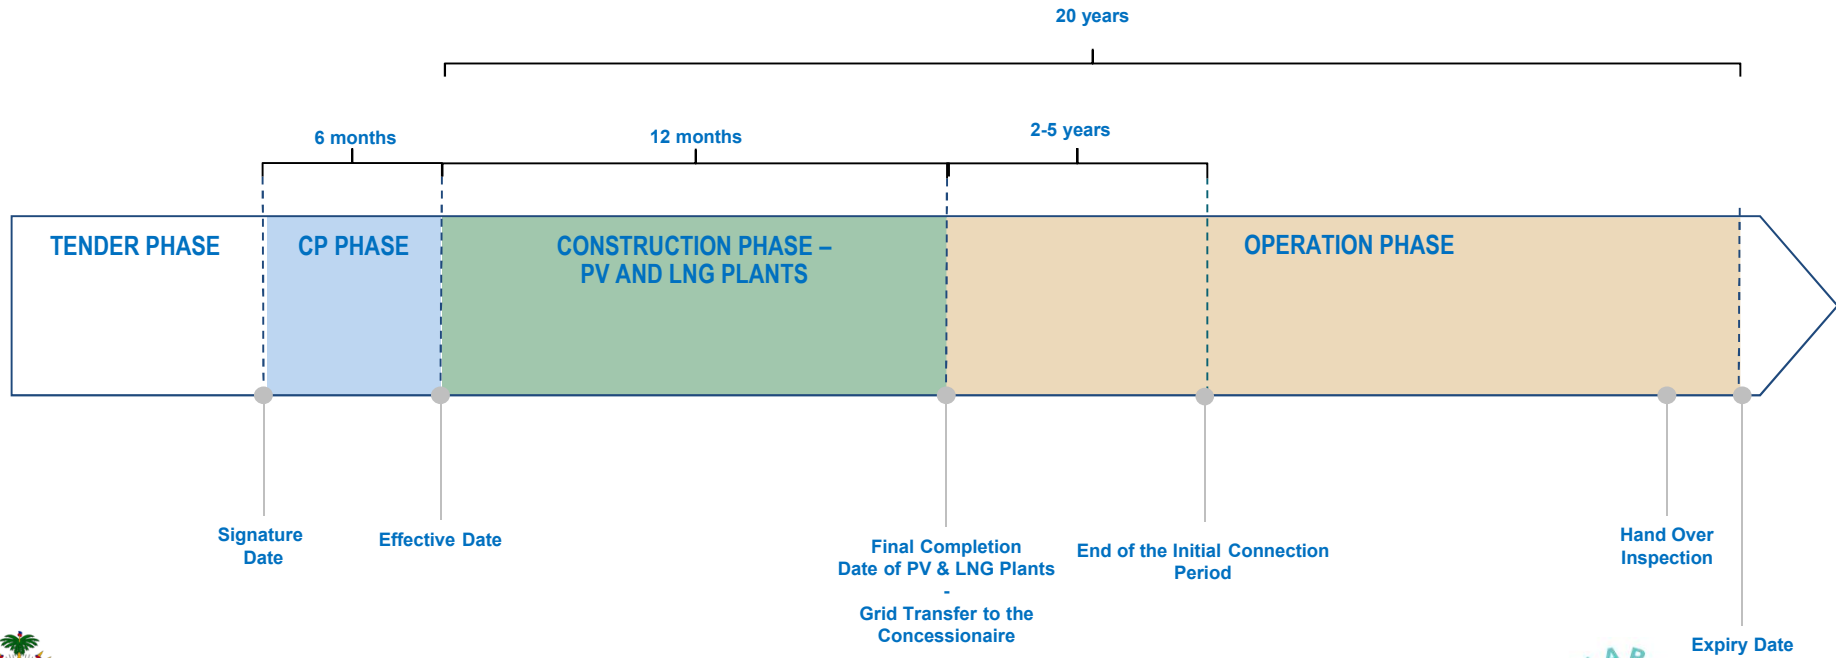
20 years

6 months

12 months

2-5 years

TENDER PHASE

CP PHASE

CONSTRUCTION PHASE – PV AND LNG PLANTS

OPERATION PHASE

Signature Date

Effective Date

Final Completion Date of PV & LNG Plants - Grid Transfer to the Concessionaire

End of the Initial Connection Period

Hand Over Inspection

Expiry Date